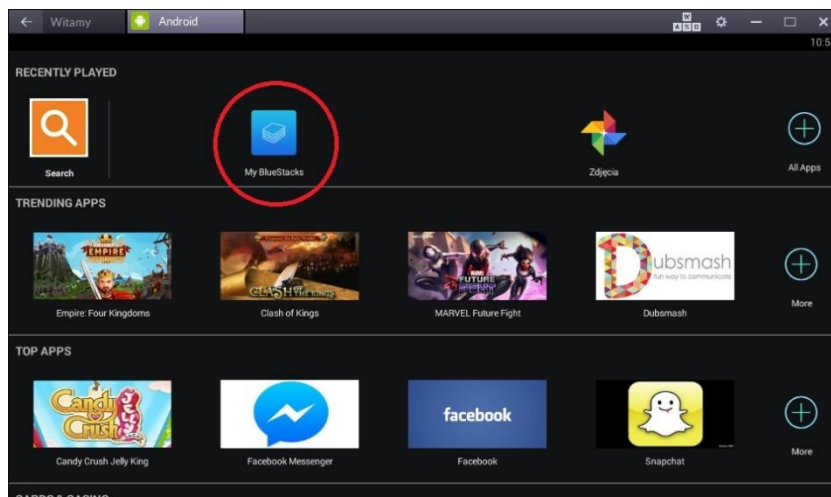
Witamy Android

10:5

RECENTLY PLAYED

Search

My BlueStacks

Zdjęcia

All Apps

TRENDING APPS

EMPIRE

Empire: Four Kingdoms

CLASH of KINGS

Clash of Kings

FUTURE FIGHT

MARVEL Future Fight

Dubsmash

fun way to communicate

Dubsmash

More

TOP APPS

Candy Crush Jelly

Candy Crush Jelly King

Facebook Messenger

facebook

Facebook

Snapchat

More